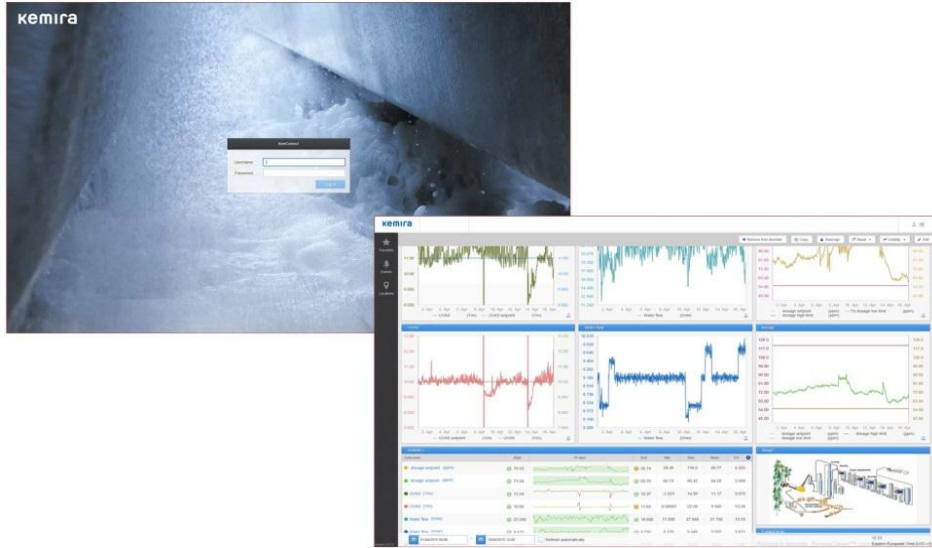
kemira

KemConnect
Username
Password
Log in

kemira

Favorites
Events
Locations

Remove from favorites
Copy
Save as
Share
Visibility
Edit

Dosage

Water flow

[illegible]

Dosage setpoint (ppm)
Dosage (ppm)
Water flow (l/min)
Water flow

Refresh automatically